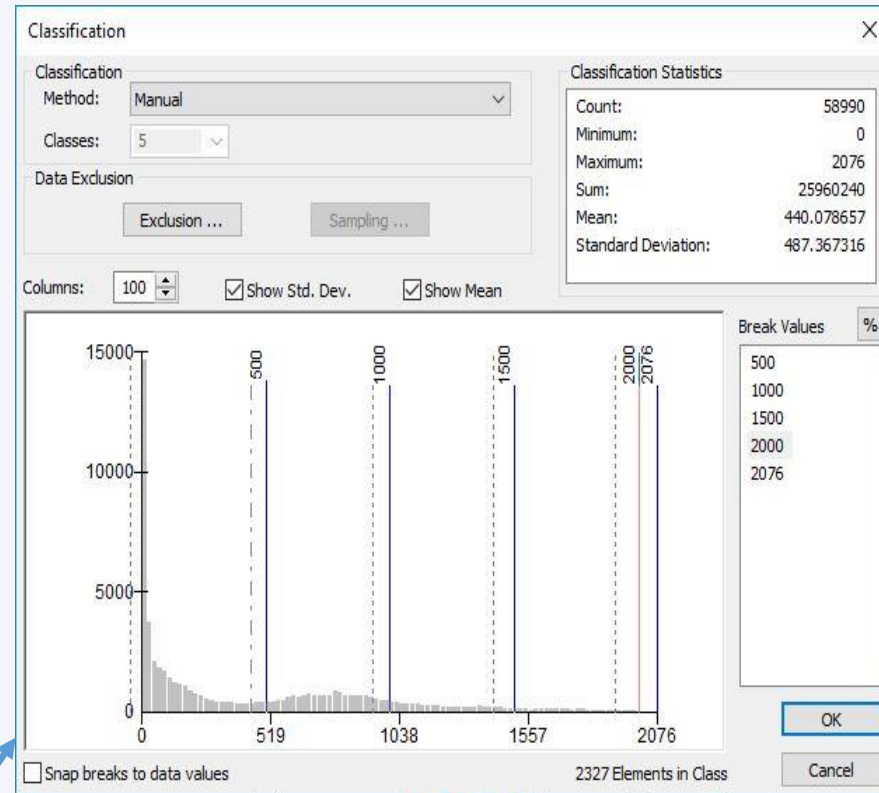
Classification

Classification
Method: Manual
Classes: 5

Data Exclusion
Exclusion ... Sampling ...

Classification Statistics
Count: 58990
Minimum: 0
Maximum: 2076
Sum: 25960240
Mean: 440.078657
Standard Deviation: 487.367316

Columns: 100 Show Std. Dev. Show Mean

15000
10000
5000
0
500
1000
1500
2000
2076
0
519
1038
1557
2076

Break Values %
500
1000
1500
2000
2076

OK
Cancel

Snap breaks to data values
2327 Elements in Class